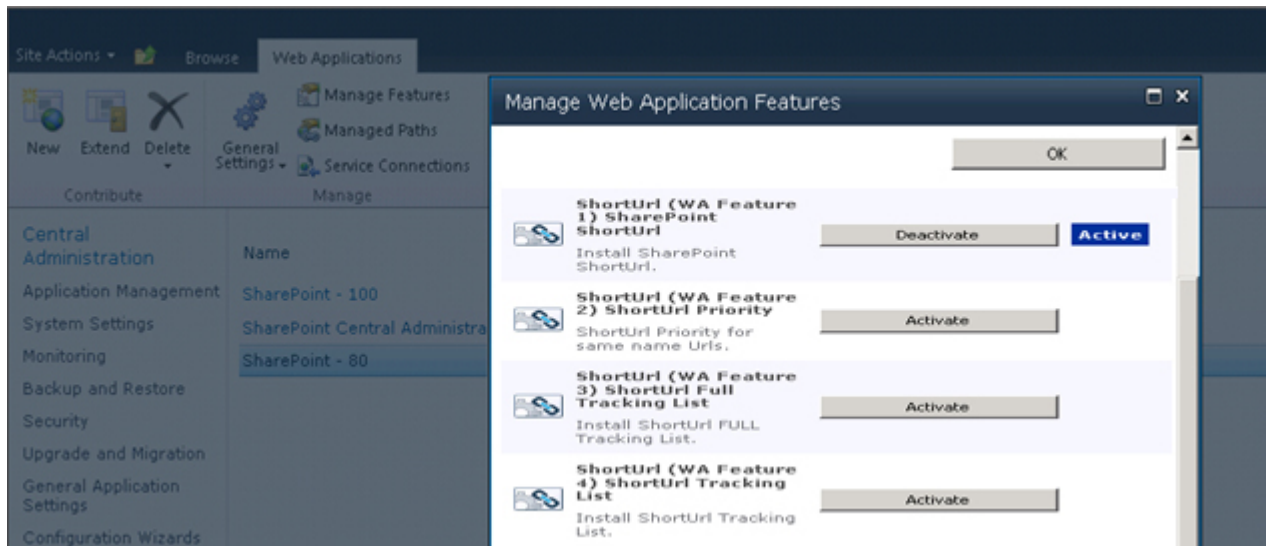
Site Actions ▾ Browse Web Applications

New Extend Delete
Contribute

General Settings ▾
Manage Features
Managed Paths
Service Connections
Manage

Central Administration
Application Management
System Settings
Monitoring
Backup and Restore
Security
Upgrade and Migration
General Application Settings
Configuration Wizards

Name
SharePoint - 100
SharePoint Central Administra
SharePoint - 80

Manage Web Application Features

OK

ShortUrl (WA Feature 1) SharePoint ShortUrl
Install SharePoint ShortUrl.
Deactivate
Active

ShortUrl (WA Feature 2) ShortUrl Priority
ShortUrl Priority for same name Urls.
Activate

ShortUrl (WA Feature 3) ShortUrl Full Tracking List
Install ShortUrl FULL Tracking List.
Activate

ShortUrl (WA Feature 4) ShortUrl Tracking List
Install ShortUrl Tracking List.
Activate